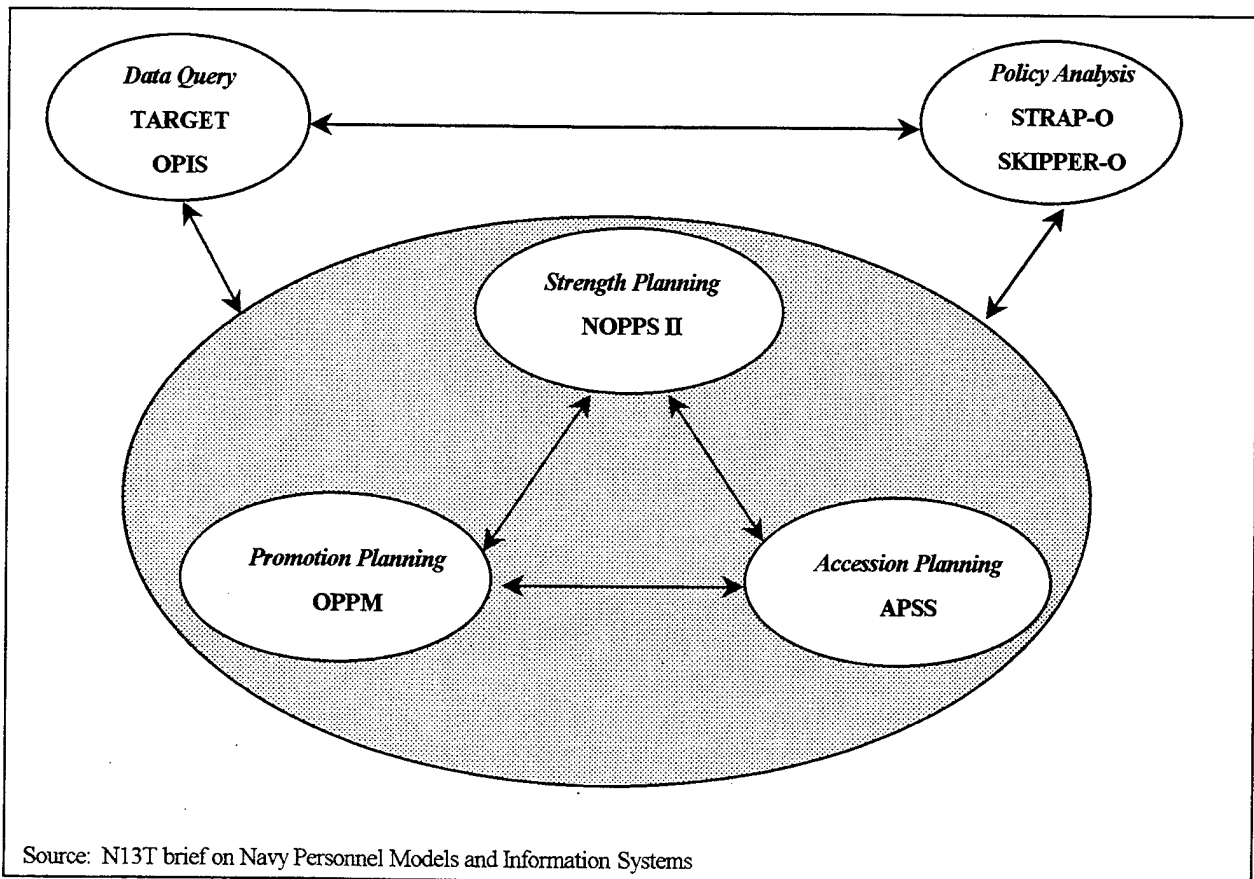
Data Query
TARGET
OPIS

Policy Analysis
STRAP-O
SKIPPER-O

Strength Planning
NOPPS II

Promotion Planning
OPPM

Accession Planning
APSS

Source: N13T brief on Navy Personnel Models and Information Systems